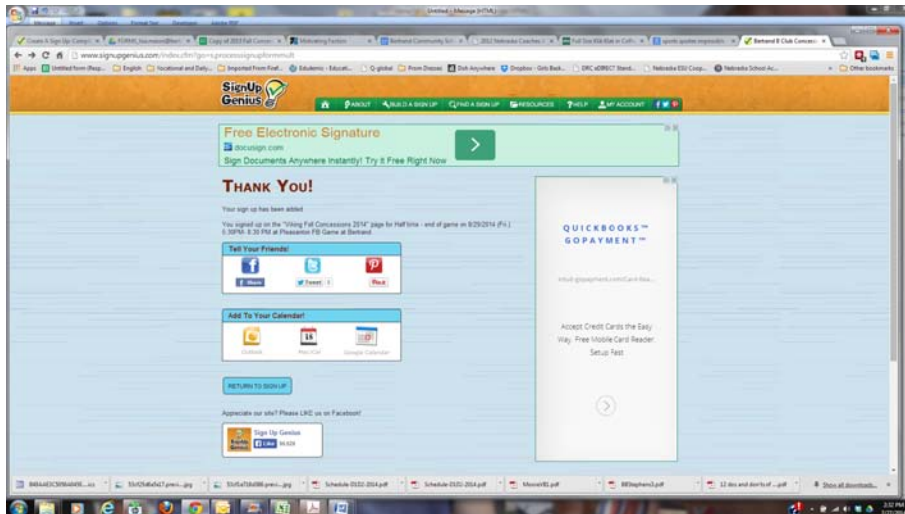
Untitled - Message (HTML)

Create A Sign Up Compl × | FORMS_Account@ × | Copy of 2013 Fall Concess × | Motivating Factors × | Bertrand Community Sch × | 2013 Nebraska Coaches × | Full Size Kids Kite in Coll × | sports spoiler impressio × | Bertrand B Club Concessi ×

www.signupgenius.com/index.cfm?go=s.processsignupform#

Apps | Untitled form (Resp... | English | Vocational and Daily... | Imported From Firef... | Edublogs - Educat... | G-global | From Drexel | Dish Anywhere | Dropbox - Girls Bask... | DRC eDIRECT Stand... | Nebraska ESU Coop... | Nebraska School Ac... | Other bookmarks

SignUp Genius

ABOUT | BUILD A SIGN UP | FIND A SIGN UP | RESOURCES | HELP | MY ACCOUNT

Free Electronic Signature
docusign.com
Sign Documents Anywhere Instantly! Try It Free Right Now

Thank You!

Your sign up has been added

You signed up on the "Viking Fall Concessions 2014" page for Half time - end of game on 8/29/2014 (Fri.) 6:30PM- 8:30 PM at Pleasanton FB Game at Bertrand

Tell Your Friends!

Share | Tweet | Pin it

Add To Your Calendar!

Outlook | iCal | Google Calendar

RETURN TO SIGN UP

Appreciate our site? Please LIKE us on Facebook!

Sign Up Genius
Like

QUICKBOOKS™ GOPAYMENT™

intuit-gopayment.com/Card-Rea...

Accept Credit Cards the Easy Way. Free Mobile Card Reader. Setup Fast

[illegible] | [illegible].jpg | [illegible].jpg | Schedule-0102-2014.pdf | Schedule-0101-2014.pdf | MovieX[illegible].pdf | BBStephens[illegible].pdf | 12 dos and don'ts of ....pdf | Show all downloads...

2:32 PM